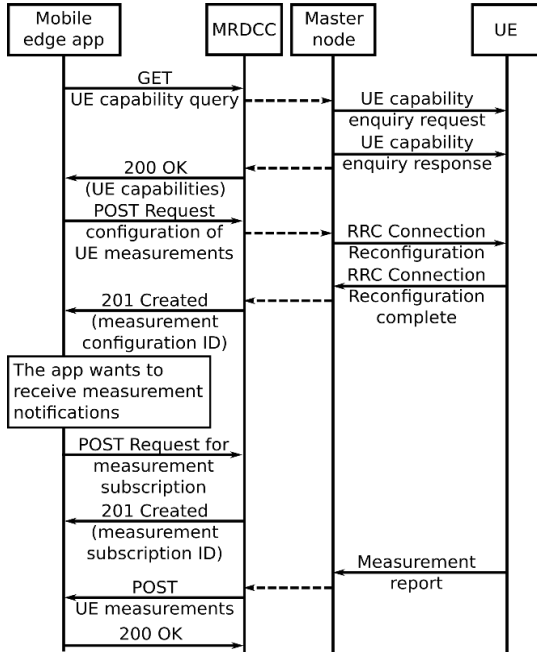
Mobile edge app

MRDCC

Master node

UE

GET
UE capability query

UE capability enquiry request

UE capability enquiry response

200 OK
(UE capabilities)

POST Request
configuration of UE measurements

RRC Connection Reconfiguration

RRC Connection Reconfiguration complete

201 Created
(measurement configuration ID)

The app wants to receive measurement notifications

POST Request for measurement subscription

201 Created
(measurement subscription ID)

Measurement report

POST
UE measurements

200 OK